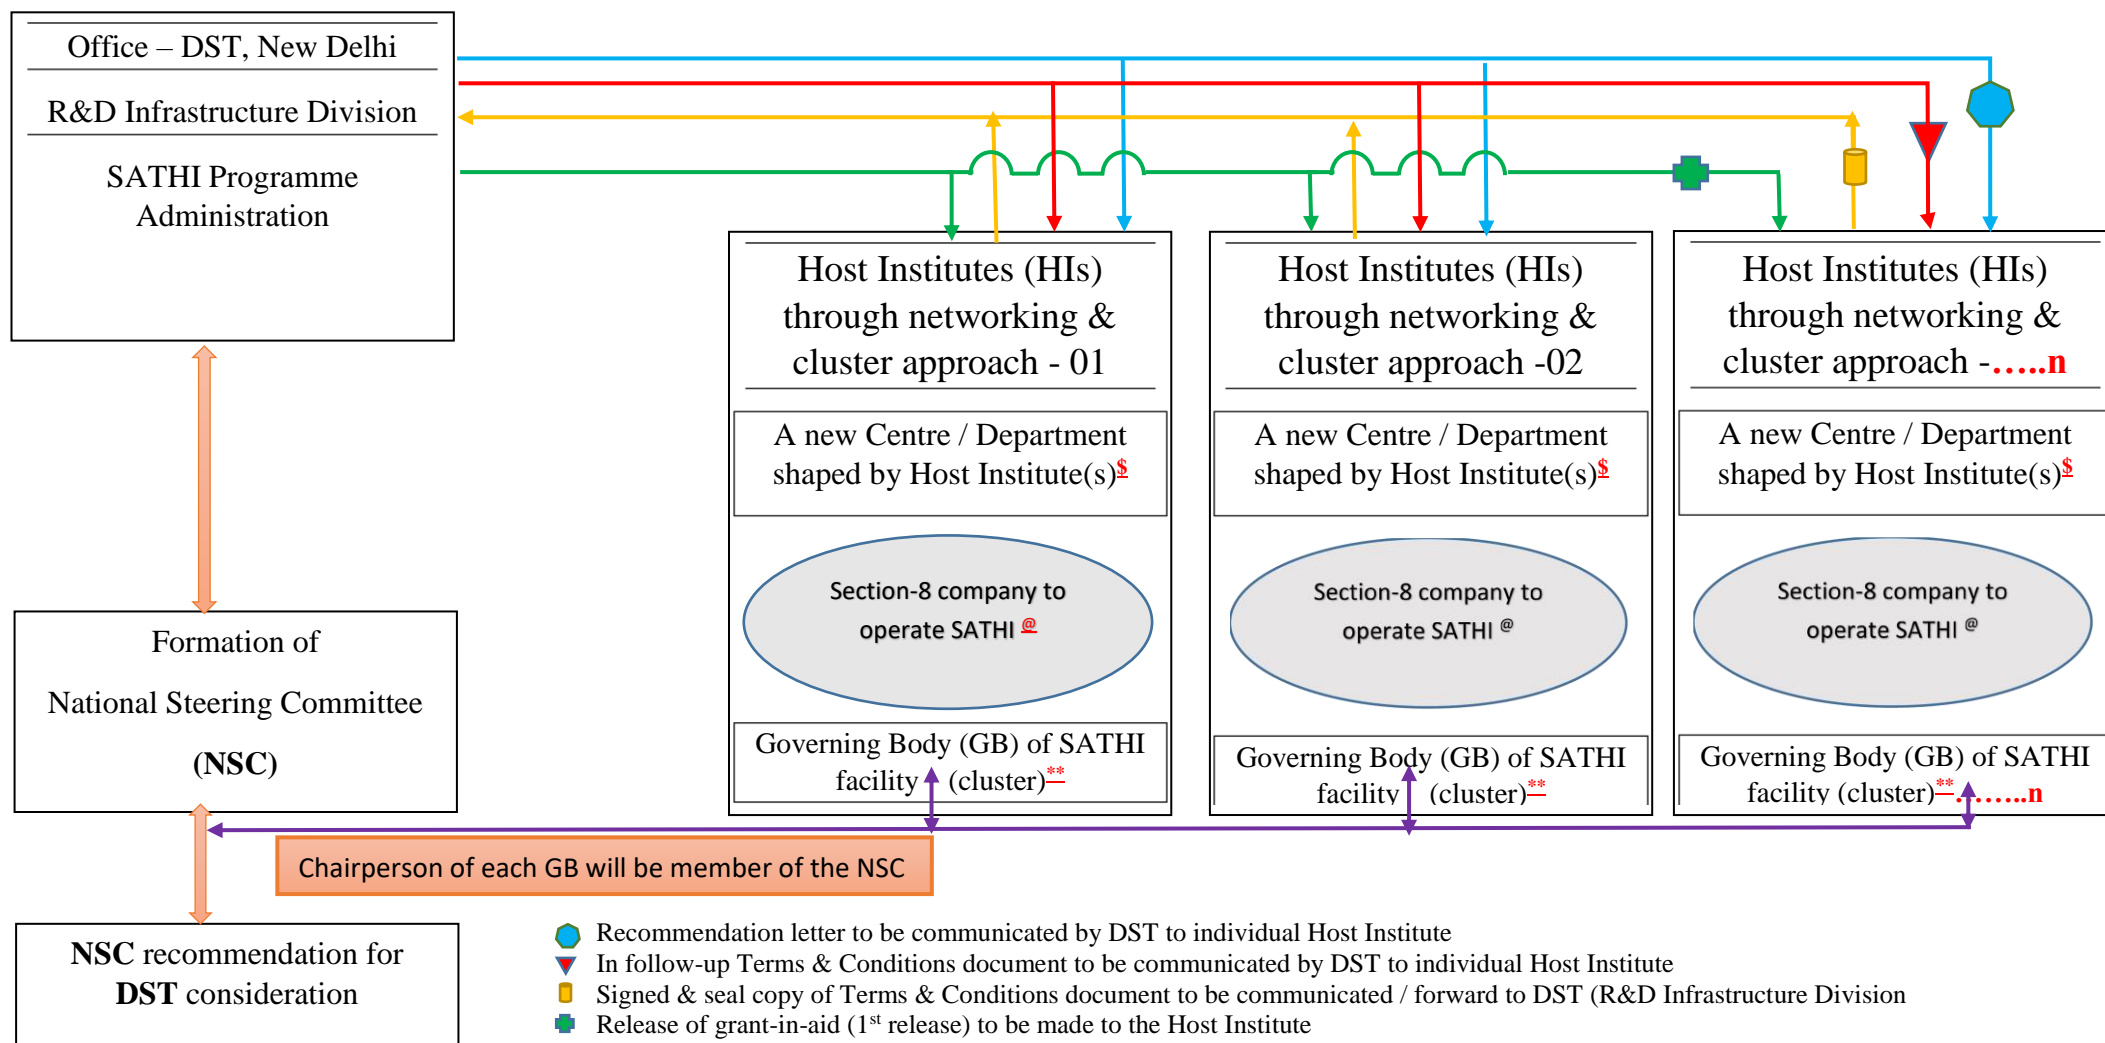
Office – DST, New Delhi

R&D Infrastructure Division

SATHI Programme Administration

Host Institutes (HIs) through networking & cluster approach - 01

A new Centre / Department shaped by Host Institute(s)$^{\$}$

Section-8 company to operate SATHI $^{@}$

Governing Body (GB) of SATHI facility (cluster)$^{**}$

Host Institutes (HIs) through networking & cluster approach -02

A new Centre / Department shaped by Host Institute(s)$^{\$}$

Section-8 company to operate SATHI $^{@}$

Governing Body (GB) of SATHI facility (cluster)$^{**}$

Host Institutes (HIs) through networking & cluster approach -…..n

A new Centre / Department shaped by Host Institute(s)$^{\$}$

Section-8 company to operate SATHI $^{@}$

Governing Body (GB) of SATHI facility (cluster)$^{**}$……n

Formation of

National Steering Committee

(NSC)

Chairperson of each GB will be member of the NSC

NSC recommendation for DST consideration

Recommendation letter to be communicated by DST to individual Host Institute
In follow-up Terms & Conditions document to be communicated by DST to individual Host Institute
Signed & seal copy of Terms & Conditions document to be communicated / forward to DST (R&D Infrastructure Division
Release of grant-in-aid (1$^{st}$ release) to be made to the Host Institute